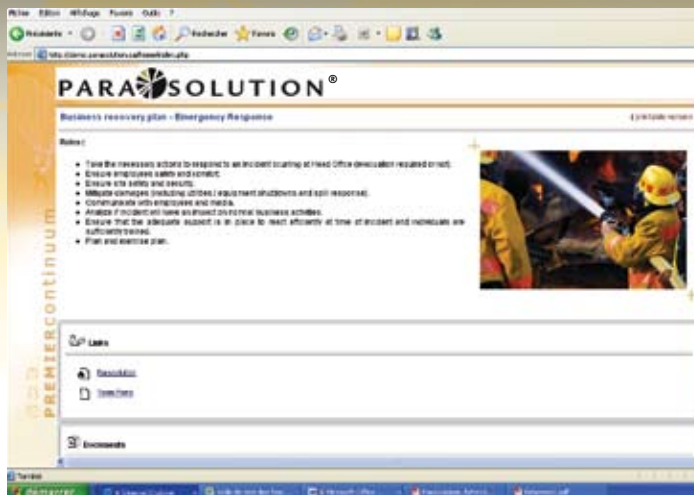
Fichier Edition Affichage Favoris Outils ?

Précédente · Rechercher Favoris

Adresse http://demo.parasolution.ca/home/index.php

PARASOLUTION®

Business recovery plan - Emergency Response

printable version

Roles:

- Take the necessary actions to respond to an incident occurring at Head Office (evacuation required or not).
- Ensure employees safety and comfort.
- Ensure site safety and security.
- Mitigate damages (including utilities / equipment shutdowns and spill response).
- Communicate with employees and media.
- Analyze if incident will have an impact on normal business activities.
- Ensure that the adequate support is in place to react efficiently at time of incident and individuals are sufficiently trained.
- Plan and exercise plan.

PREMIERcontinuum

Links

Parasolution

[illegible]

Documents

Terminé

démarrer